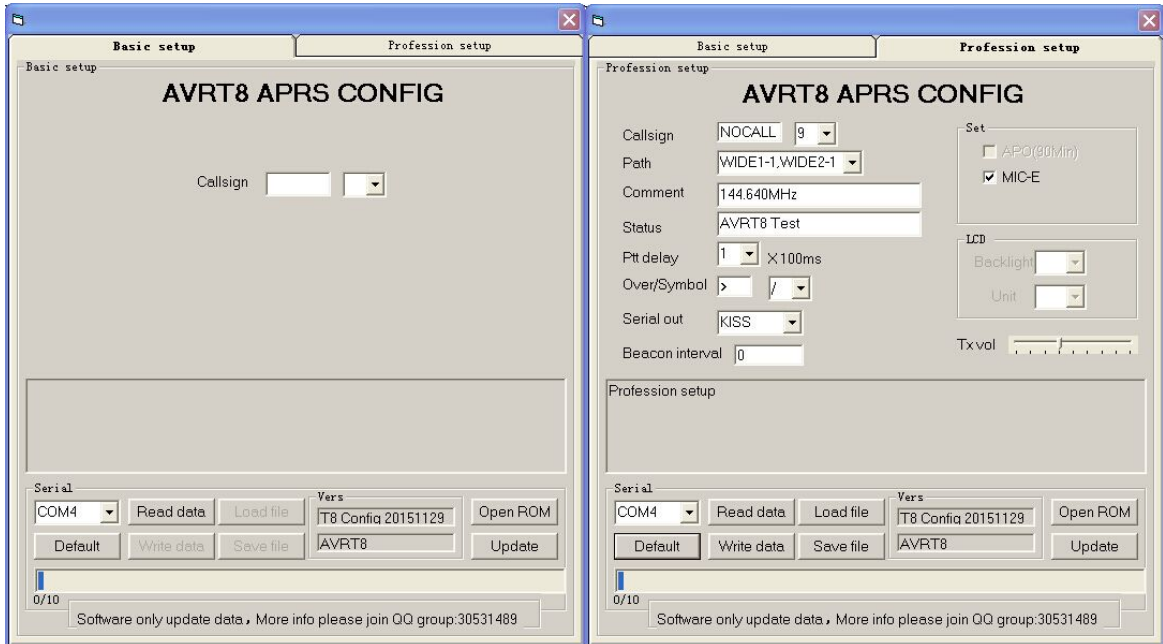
Basic setup | Profession setup

Basic setup

AVRT8 APRS CONFIG

Callsign

Serial

COM4

Read data

Load file

Vers

T8 Config 20151129

Open ROM

Default

Write data

Save file

AVRT8

Update

0/10

Software only update data，More info please join QQ group:30531489

Basic setup | Profession setup

Profession setup

AVRT8 APRS CONFIG

Callsign NOCALL 9

Path WIDE1-1,WIDE2-1

Comment 144.640MHz

Status AVRT8 Test

Ptt delay 1 X100ms

Over/Symbol > /

Serial out KISS

Beacon interval 0

Set

APO(90Min)

MIC-E

LCD

Backlight

Unit

Tx vol

Profession setup

Serial

COM4

Read data

Load file

Vers

T8 Config 20151129

Open ROM

Default

Write data

Save file

AVRT8

Update

0/10

Software only update data，More info please join QQ group:30531489